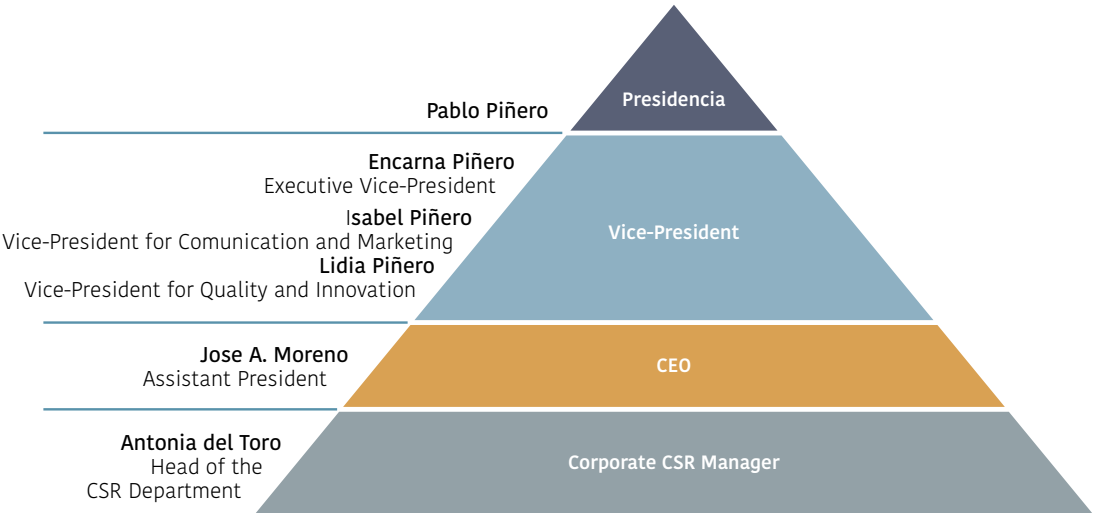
Pablo Piñero

Presidencia

Encarna Piñero
Executive Vice-President

Isabel Piñero
Vice-President for Comunication and Marketing

Lidia Piñero
Vice-President for Quality and Innovation

Vice-President

Jose A. Moreno
Assistant President

CEO

Antonia del Toro
Head of the
CSR Department

Corporate CSR Manager